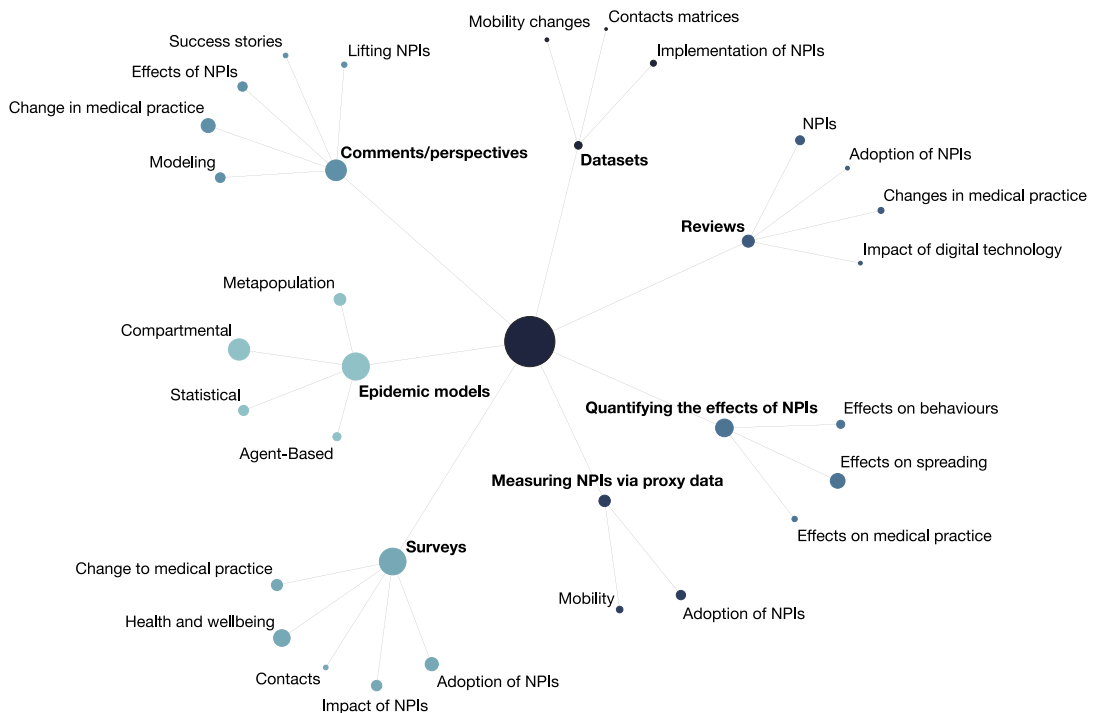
Mobility changes
Contacts matrices
Implementation of NPIs
Datasets

Success stories
Lifting NPIs
Effects of NPIs
Change in medical practice
Modeling
Comments/perspectives

NPIs
Adoption of NPIs
Changes in medical practice
Reviews
Impact of digital technology

Metapopulation
Compartmental
Epidemic models
Statistical
Agent-Based

Quantifying the effects of NPIs
Effects on behaviours
Effects on spreading
Effects on medical practice

Measuring NPIs via proxy data
Mobility
Adoption of NPIs

Surveys
Change to medical practice
Health and wellbeing
Contacts
Impact of NPIs
Adoption of NPIs